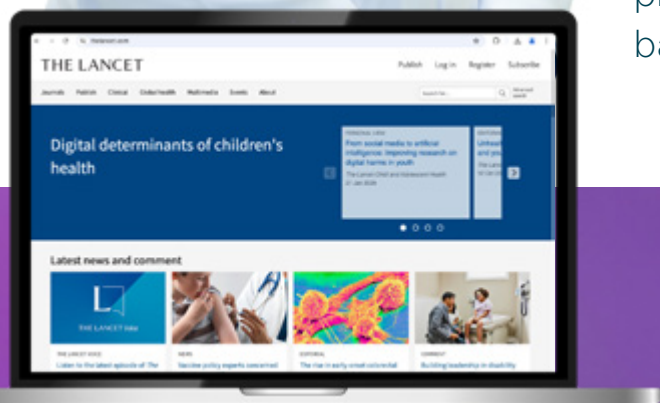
pl
ba

thelancet.com

THE LANCET

Publish Log in Register Subscribe

Journals Publish Clinical Global health Multimedia Events About

Search for... Advanced search

Digital determinants of children's health

PERSONAL VIEW
From social media to artificial intelligence: improving research on digital harms in youth
The Lancet Child and Adolescent Health
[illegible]

EDITORIAL
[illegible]

Latest news and comment

THE LANCET Voice

THE LANCET VOICE
Listen to the latest episode of The

NEWS
Vaccine policy experts concerned

EDITORIAL
The rise in early-onset colorectal

COMMENT
Building leadership in disability